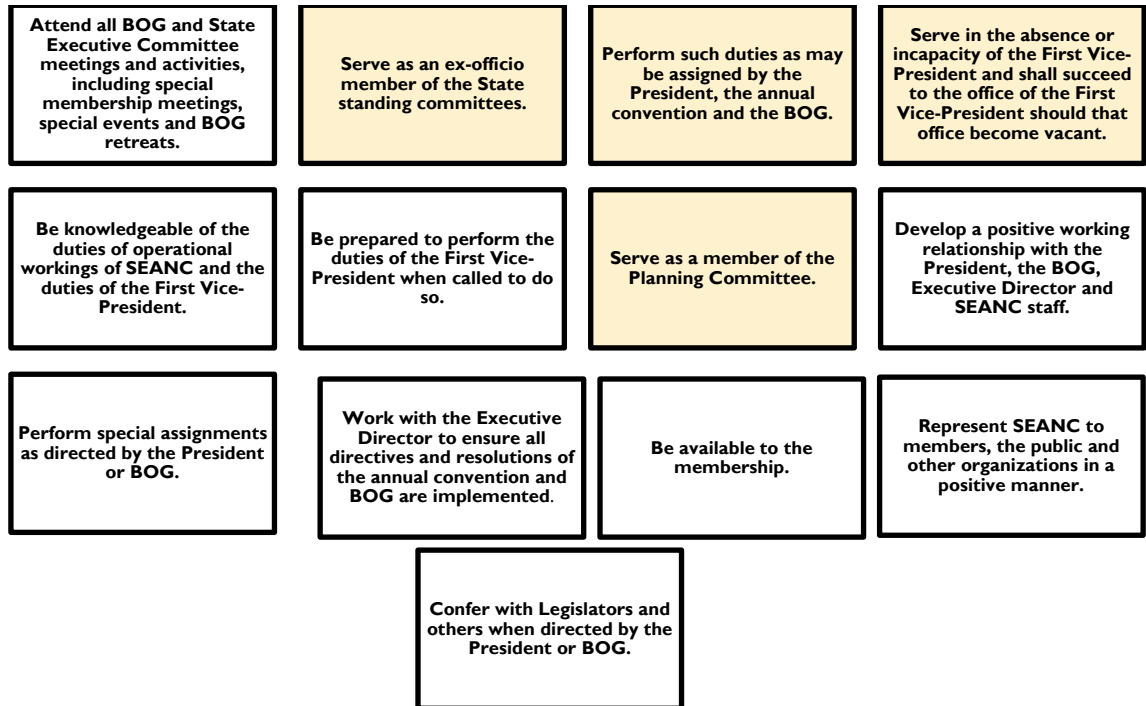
Attend all BOG and State Executive Committee meetings and activities, including special membership meetings, special events and BOG retreats.

Serve as an ex-officio member of the State standing committees.

Perform such duties as may be assigned by the President, the annual convention and the BOG.

Serve in the absence or incapacity of the First Vice-President and shall succeed to the office of the First Vice-President should that office become vacant.

Be knowledgeable of the duties of operational workings of SEANC and the duties of the First Vice-President.

Be prepared to perform the duties of the First Vice-President when called to do so.

Serve as a member of the Planning Committee.

Develop a positive working relationship with the President, the BOG, Executive Director and SEANC staff.

Perform special assignments as directed by the President or BOG.

Work with the Executive Director to ensure all directives and resolutions of the annual convention and BOG are implemented.

Be available to the membership.

Represent SEANC to members, the public and other organizations in a positive manner.

Confer with Legislators and others when directed by the President or BOG.